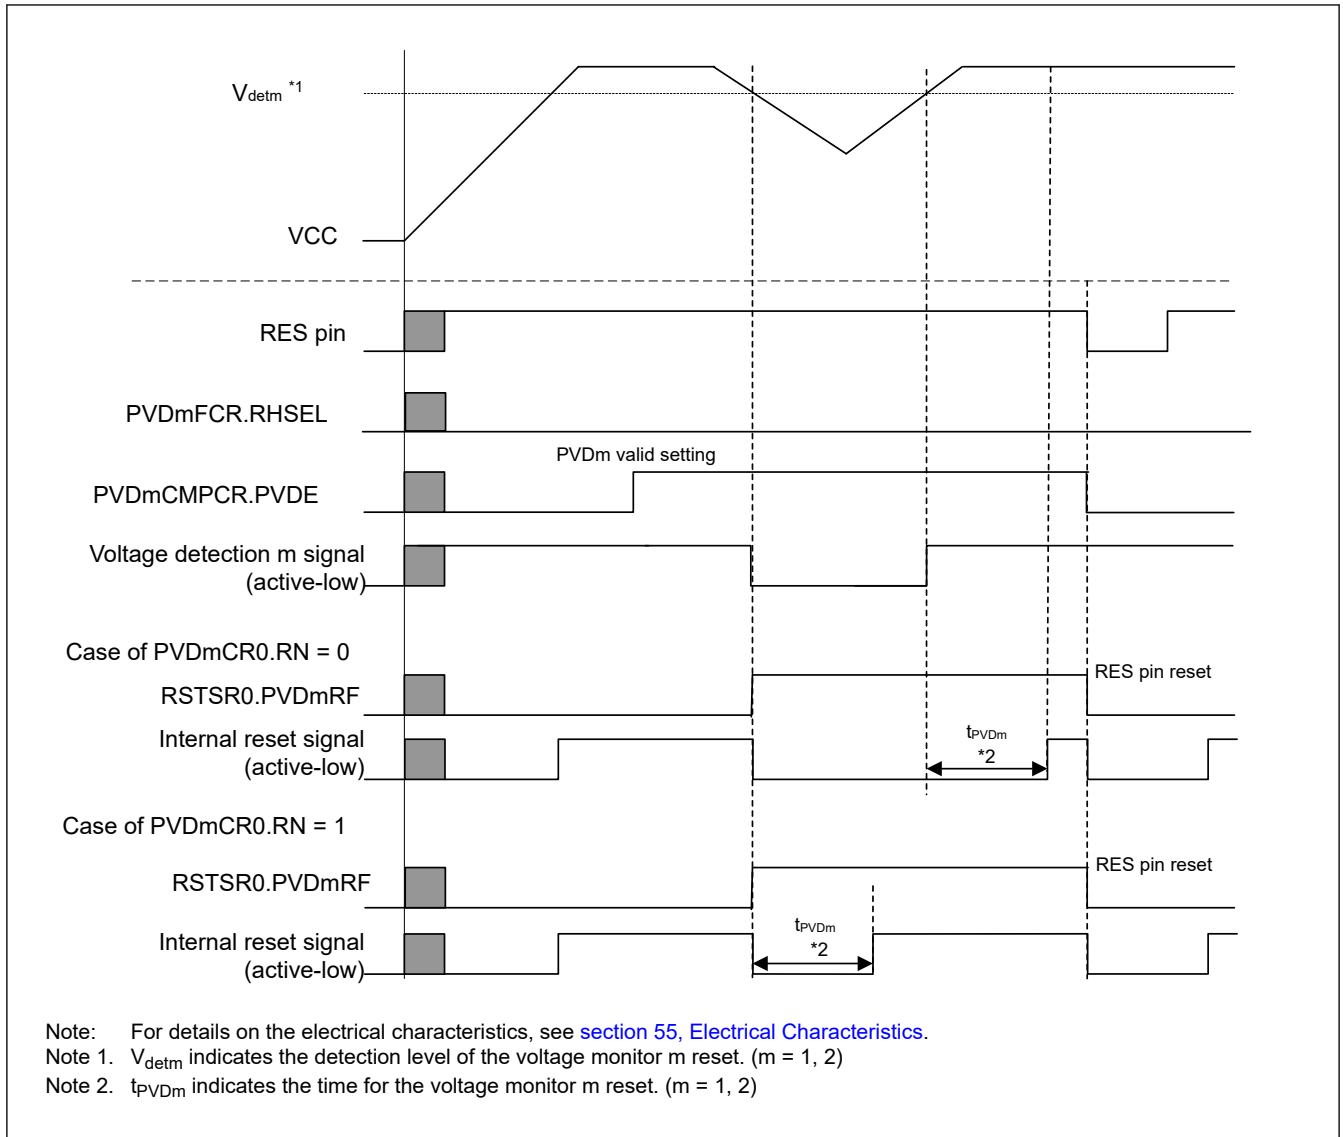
$V_{detm}$ *1

VCC

RES pin

PVDmFCR.RHSEL

PVDm valid setting

PVDmCMPCR.PVDE

Voltage detection m signal (active-low)

Case of PVDmCR0.RN = 0

RSTSR0.PVDmRF

RES pin reset

Internal reset signal (active-low)

$t_{PVDm}$ *2

Case of PVDmCR0.RN = 1

RSTSR0.PVDmRF

RES pin reset

Internal reset signal (active-low)

$t_{PVDm}$ *2

Note: For details on the electrical characteristics, see section 55, Electrical Characteristics.
Note 1. $V_{detm}$ indicates the detection level of the voltage monitor m reset. (m = 1, 2)
Note 2. $t_{PVDm}$ indicates the time for the voltage monitor m reset. (m = 1, 2)